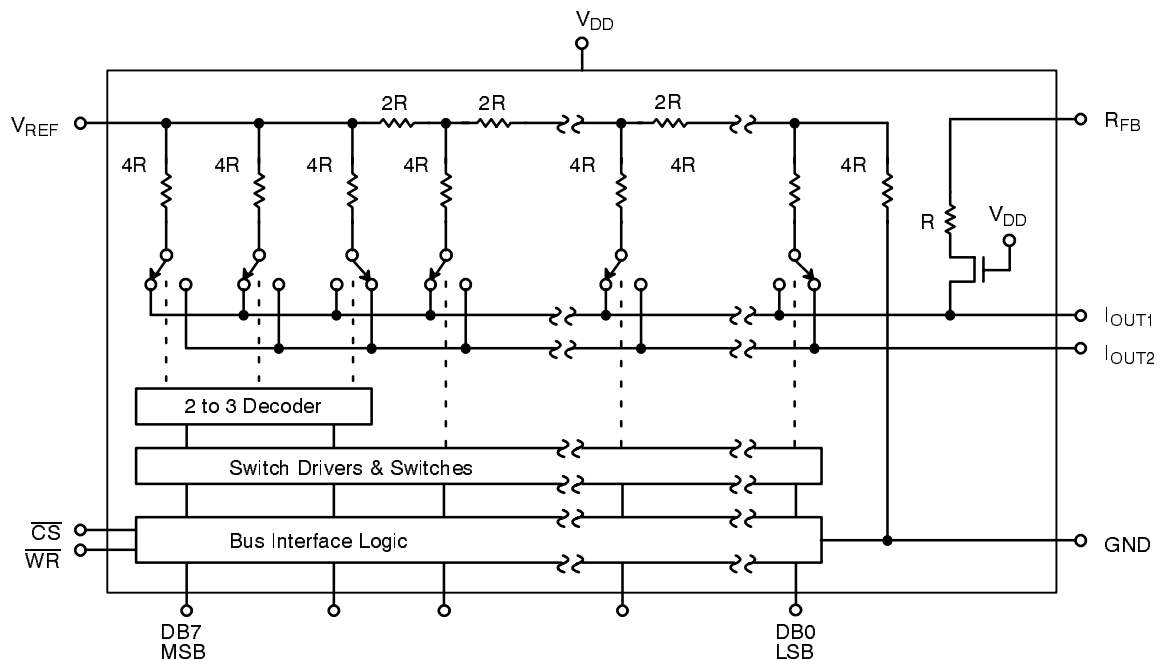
$V_{DD}$

$V_{REF}$

2R 2R 2R

$R_{FB}$

4R 4R 4R 4R 4R 4R 4R

R

$V_{DD}$

$I_{OUT1}$

$I_{OUT2}$

2 to 3 Decoder

Switch Drivers & Switches

$\overline{CS}$

$\overline{WR}$

Bus Interface Logic

GND

DB7
MSB

DB0
LSB